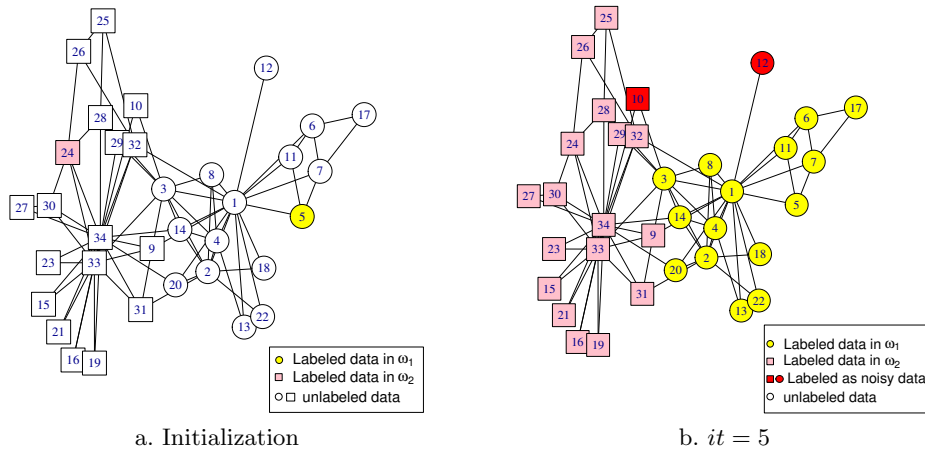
25
26
12
10
28
17
29
32
6
24
11
8
7
3
1
27
30
5
34
14
9
4
23
33
18
2
20
15
31
22
21
13
16
19

Labeled data in $\omega_1$
Labeled data in $\omega_2$
unlabeled data

a. Initialization

25
26
12
10
28
17
29
32
6
24
11
8
7
3
1
27
30
5
34
14
9
4
23
33
18
2
20
15
31
22
21
13
16
19

Labeled data in $\omega_1$
Labeled data in $\omega_2$
Labeled as noisy data
unlabeled data

b. $it = 5$